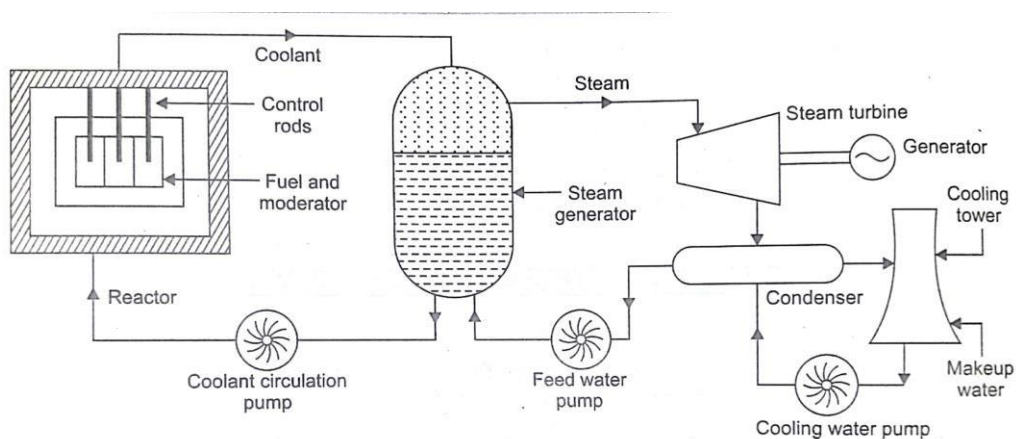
Coolant

Control rods

Fuel and moderator

Steam

Steam turbine

Generator

Steam generator

Cooling tower

Reactor

Condenser

Coolant circulation pump

Feed water pump

Makeup water

Cooling water pump